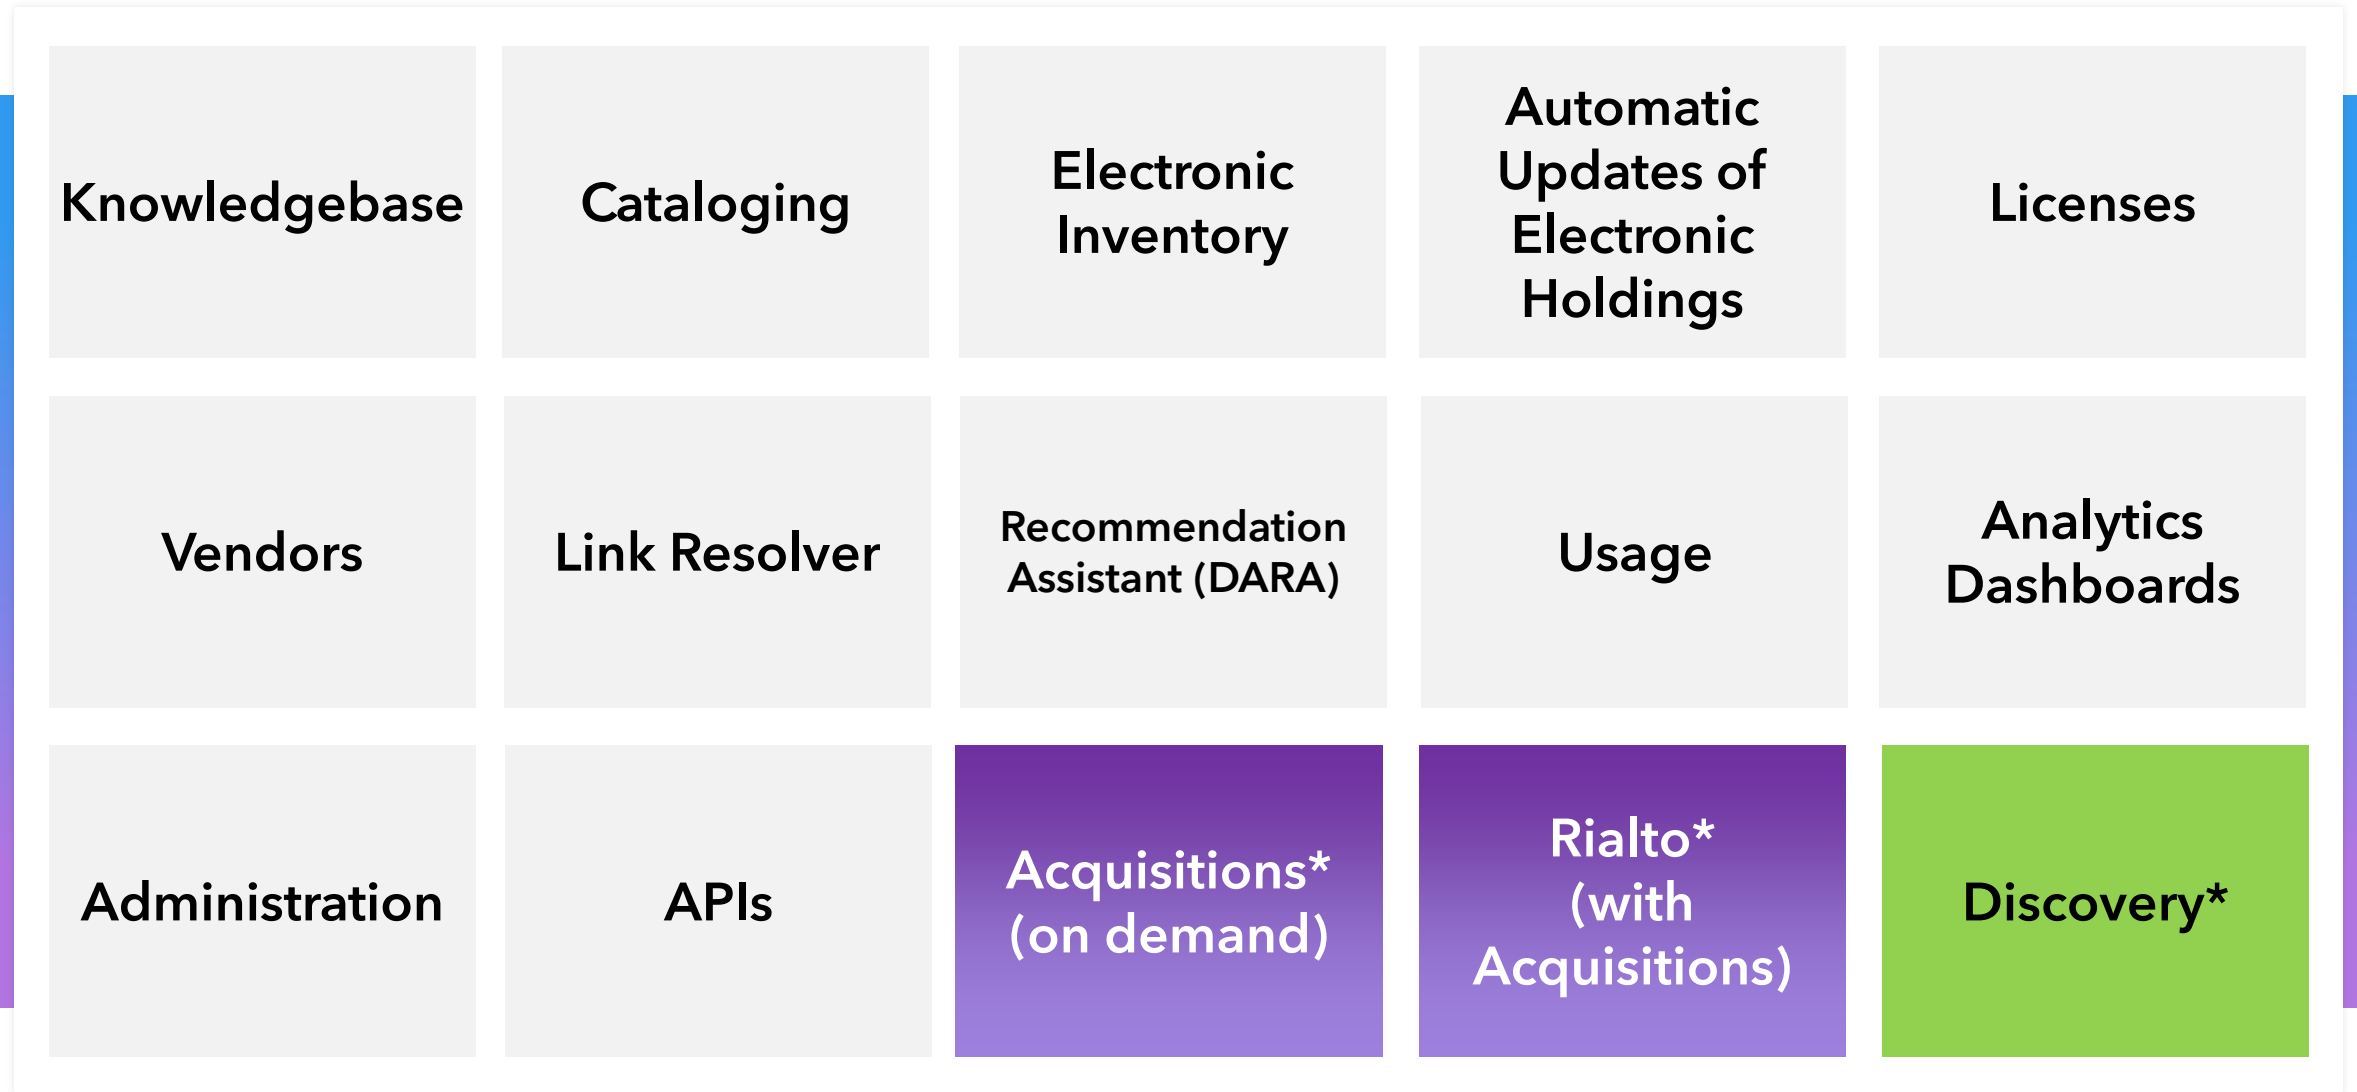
Knowledgebase

Cataloging

Electronic Inventory

Automatic Updates of Electronic Holdings

Licenses

Vendors

Link Resolver

Recommendation Assistant (DARA)

Usage

Analytics Dashboards

Administration

APIs

Acquisitions* (on demand)

Rialto* (with Acquisitions)

Discovery*